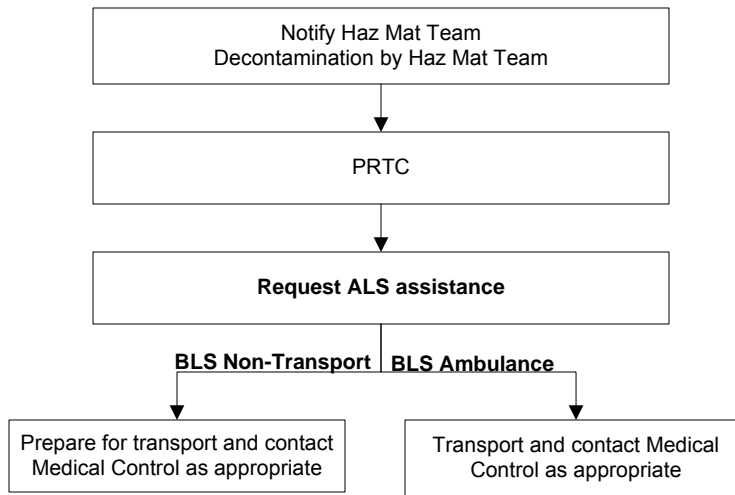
Notify Haz Mat Team
Decontamination by Haz Mat Team

PRTC

**Request ALS assistance**

**BLS Non-Transport**

**BLS Ambulance**

Prepare for transport and contact Medical Control as appropriate

Transport and contact Medical Control as appropriate